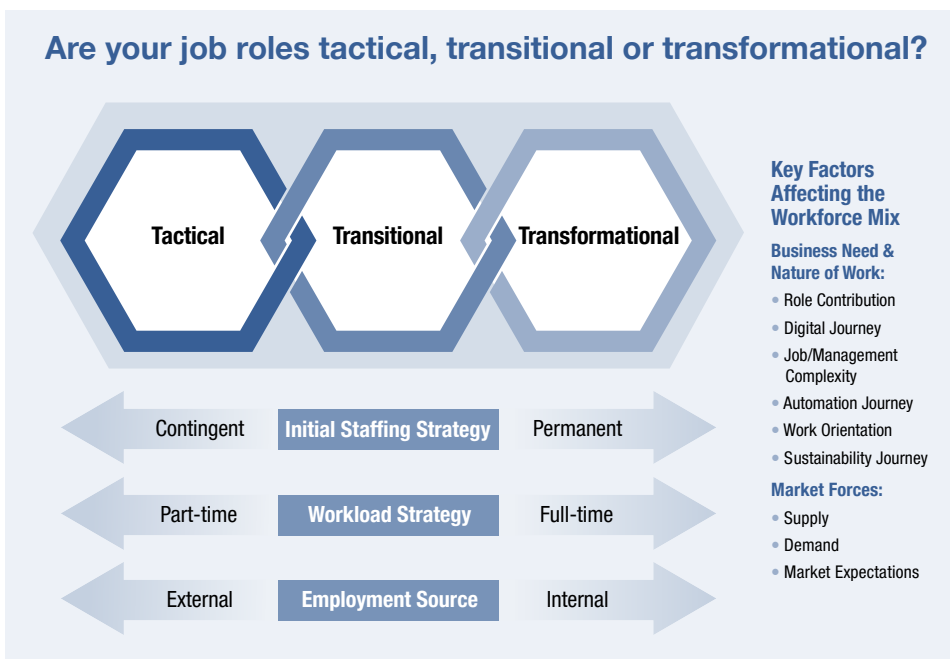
Are your job roles tactical, transitional or transformational?

Tactical

Transitional

Transformational

Contingent Initial Staffing Strategy Permanent

Part-time Workload Strategy Full-time

External Employment Source Internal

Key Factors Affecting the Workforce Mix

Business Need & Nature of Work:

- Role Contribution
- Digital Journey
- Job/Management Complexity
- Automation Journey
- Work Orientation
- Sustainability Journey

Market Forces:

- Supply
- Demand
- Market Expectations